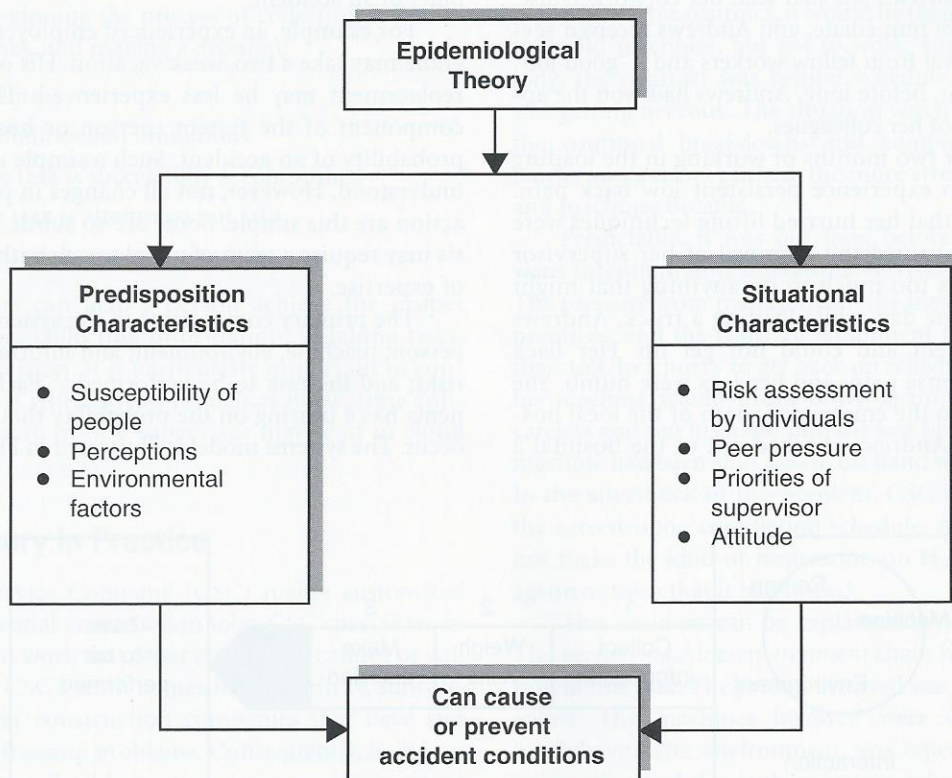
Epidemiological Theory

Predisposition Characteristics

- Susceptibility of people
- Perceptions
- Environmental factors

Situational Characteristics

- Risk assessment by individuals
- Peer pressure
- Priorities of supervisor
- Attitude

Can cause or prevent accident conditions